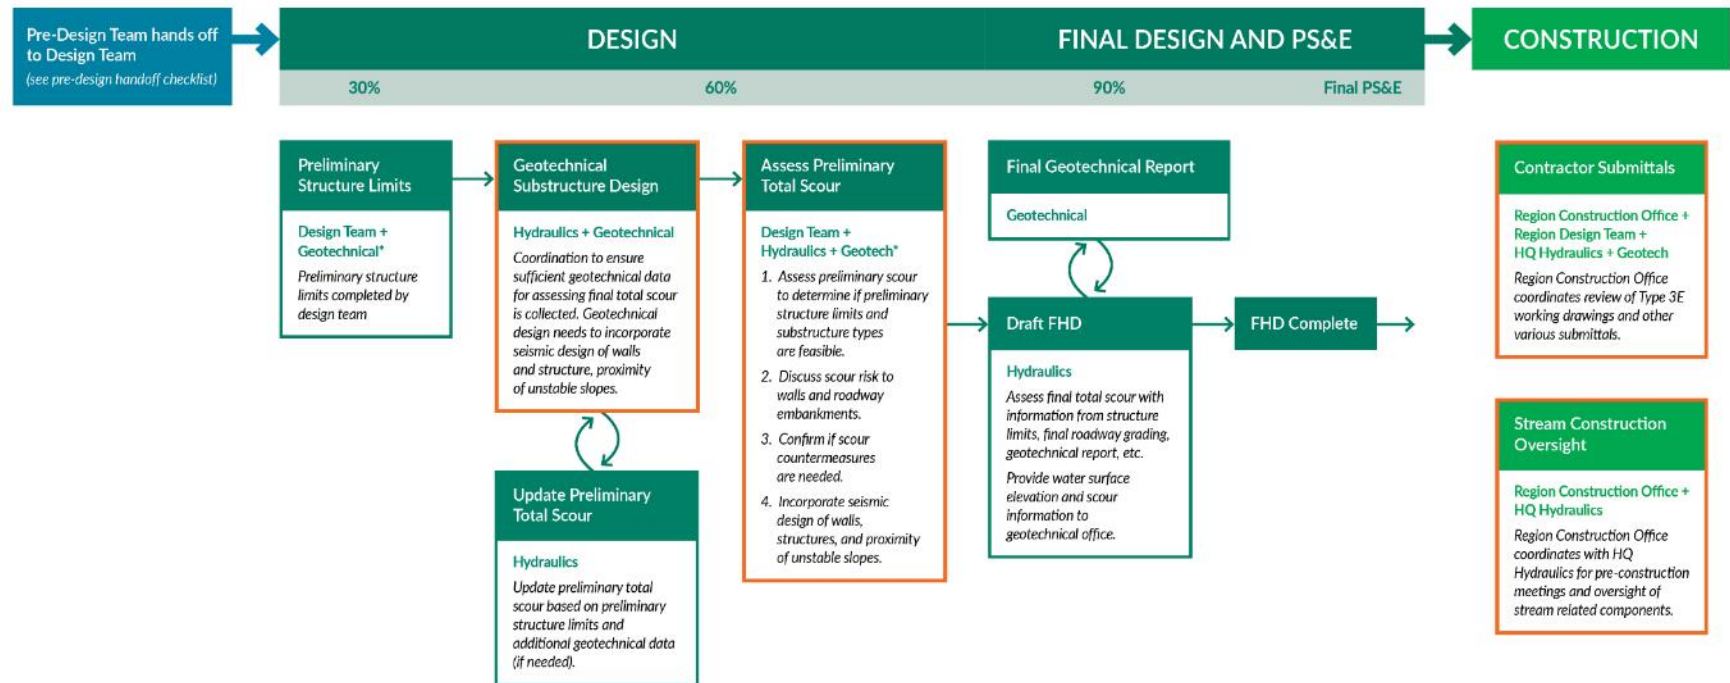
Pre-Design Team hands off to Design Team
(see pre-design handoff checklist)

DESIGN

FINAL DESIGN AND PS&E

CONSTRUCTION

30%

60%

90%

Final PS&E

Preliminary Structure Limits

Design Team + Geotechnical*

Preliminary structure limits completed by design team

Geotechnical Substructure Design

Hydraulics + Geotechnical

Coordination to ensure sufficient geotechnical data for assessing final total scour is collected. Geotechnical design needs to incorporate seismic design of walls and structure, proximity of unstable slopes.

Update Preliminary Total Scour

Hydraulics

Update preliminary total scour based on preliminary structure limits and additional geotechnical data (if needed).

Assess Preliminary Total Scour

Design Team + Hydraulics + Geotech*

1. Assess preliminary scour to determine if preliminary structure limits and substructure types are feasible.

2. Discuss scour risk to walls and roadway embankments.

3. Confirm if scour countermeasures are needed.

4. Incorporate seismic design of walls, structures, and proximity of unstable slopes.

Final Geotechnical Report

Geotechnical

Draft FHD

Hydraulics

Assess final total scour with information from structure limits, final roadway grading, geotechnical report, etc.

Provide water surface elevation and scour information to geotechnical office.

FHD Complete

Contractor Submittals

Region Construction Office + Region Design Team + HQ Hydraulics + Geotech

Region Construction Office coordinates review of Type 3E working drawings and other various submittals.

Stream Construction Oversight

Region Construction Office + HQ Hydraulics

Region Construction Office coordinates with HQ Hydraulics for pre-construction meetings and oversight of stream related components.